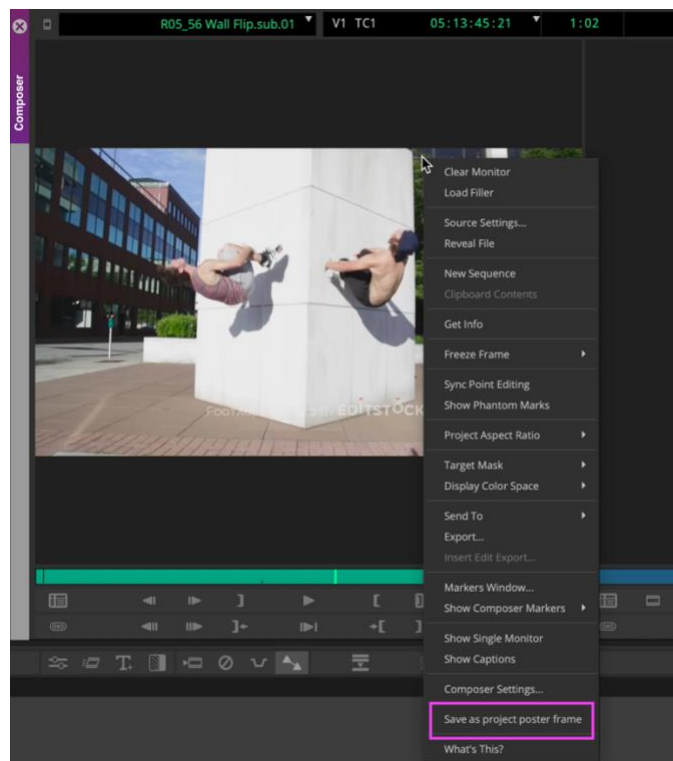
Composer

R05_56 Wall Flip.sub.01

V1 TC1

05:13:45:21

1:02

FOOTAGE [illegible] BY EDITSTOCK

Clear Monitor
Load Filler

Source Settings...
Reveal File

New Sequence
Clipboard Contents

Get Info

Freeze Frame

Sync Point Editing
Show Phantom Marks

Project Aspect Ratio

Target Mask
Display Color Space

Send To
Export...
Insert Edit Export...

Markers Window...
Show Composer Markers

Show Single Monitor
Show Captions

Composer Settings...

Save as project poster frame

What's This?